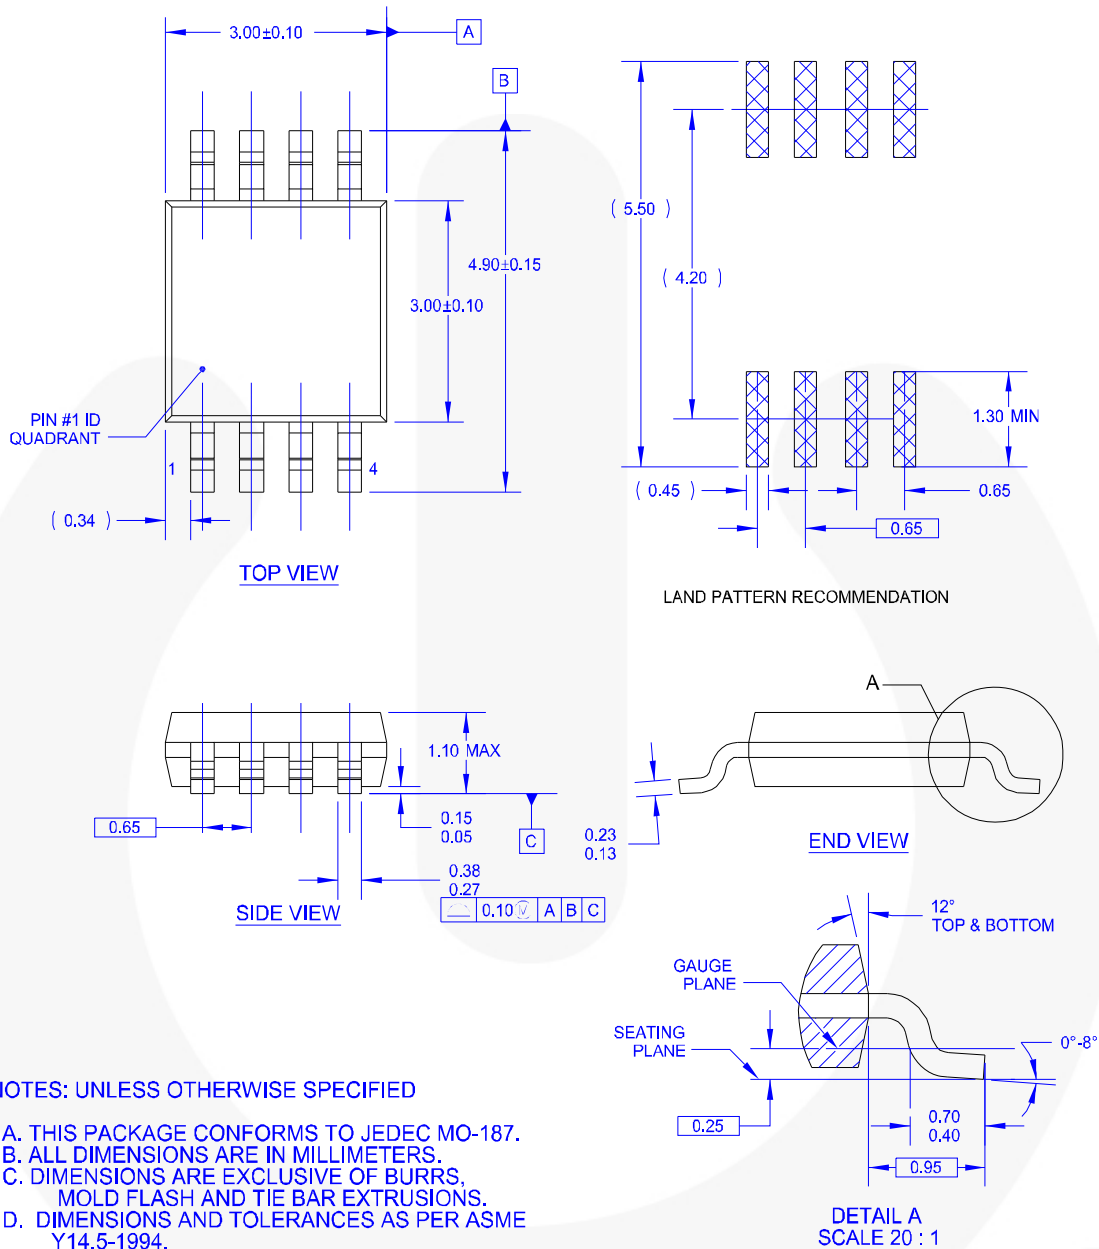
3.00±0.10

A

B

4.90±0.15

3.00±0.10

PIN #1 ID
QUADRANT

1

4

( 0.34 )

TOP VIEW

( 5.50 )

( 4.20 )

1.30 MIN

( 0.45 )

0.65

0.65

LAND PATTERN RECOMMENDATION

1.10 MAX

0.65

0.15
0.05

C

0.38
0.27

0.10 Ⓜ A B C

SIDE VIEW

A

0.23
0.13

END VIEW

12°
TOP & BOTTOM

GAUGE
PLANE

SEATING
PLANE

0°-8°

0.25

0.70
0.40

0.95

DETAIL A
SCALE 20 : 1

IOTES: UNLESS OTHERWISE SPECIFIED

A. THIS PACKAGE CONFORMS TO JEDEC MO-187.
B. ALL DIMENSIONS ARE IN MILLIMETERS.
C. DIMENSIONS ARE EXCLUSIVE OF BURRS, MOLD FLASH AND TIE BAR EXTRUSIONS.
D. DIMENSIONS AND TOLERANCES AS PER ASME Y14.5-1994.